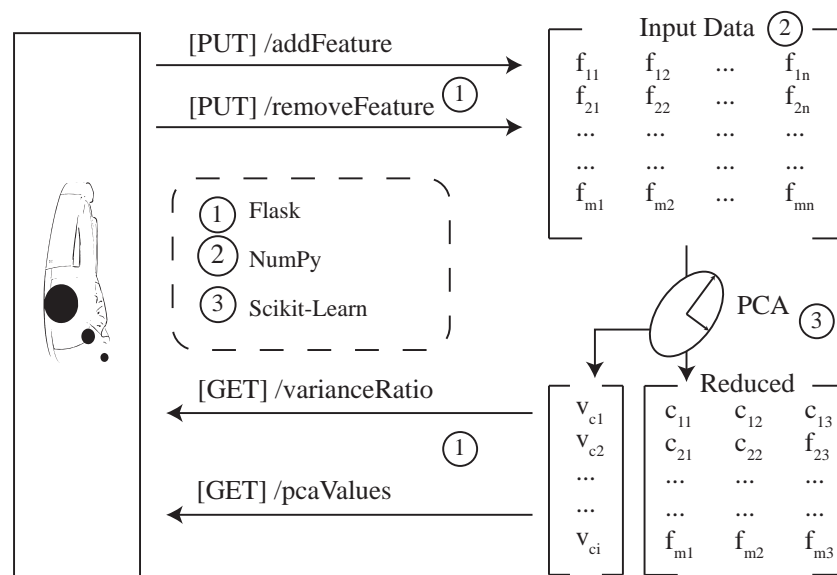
[PUT] /addFeature

[PUT] /removeFeature ①

Input Data ②

| $f_{11}$ | $f_{12}$ | ... | $f_{1n}$ |
|---|---|---|---|
| $f_{21}$ | $f_{22}$ | ... | $f_{2n}$ |
| ... | ... | ... | ... |
| ... | ... | ... | ... |
| $f_{m1}$ | $f_{m2}$ | ... | $f_{mn}$ |

① Flask
② NumPy
③ Scikit-Learn

PCA ③

[GET] /varianceRatio

①

[GET] /pcaValues

| $v_{c1}$ |
|---|
| $v_{c2}$ |
| ... |
| ... |
| $v_{ci}$ |

Reduced

| $c_{11}$ | $c_{12}$ | $c_{13}$ |
|---|---|---|
| $c_{21}$ | $c_{22}$ | $f_{23}$ |
| ... | ... | ... |
| ... | ... | ... |
| $f_{m1}$ | $f_{m2}$ | $f_{m3}$ |